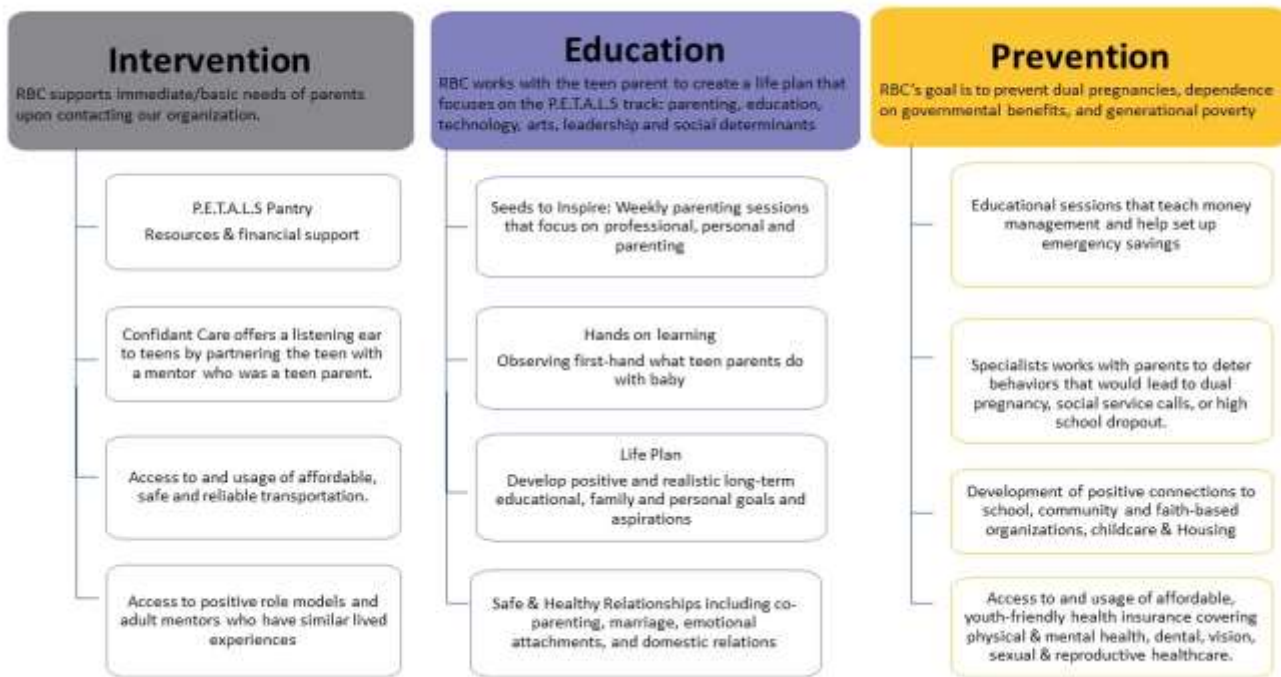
Intervention

RBC supports immediate/basic needs of parents upon contacting our organization.

P.E.T.A.L.S Pantry

Resources & financial support

Confidant Care offers a listening ear to teens by partnering the teen with a mentor who was a teen parent.

Access to and usage of affordable, safe and reliable transportation.

Access to positive role models and adult mentors who have similar lived experiences

Education

RBC works with the teen parent to create a life plan that focuses on the P.E.T.A.L.S track: parenting, education, technology, arts, leadership and social determinants

Seeds to Inspire: Weekly parenting sessions that focus on professional, personal and parenting

Hands on learning

Observing first-hand what teen parents do with baby

Life Plan

Develop positive and realistic long-term educational, family and personal goals and aspirations

Safe & Healthy Relationships including co-parenting, marriage, emotional attachments, and domestic relations

Prevention

RBC's goal is to prevent dual pregnancies, dependence on governmental benefits, and generational poverty

Educational sessions that teach money management and help set up emergency savings

Specialists works with parents to deter behaviors that would lead to dual pregnancy, social service calls, or high school dropout.

Development of positive connections to school, community and faith-based organizations, childcare & Housing

Access to and usage of affordable, youth-friendly health insurance covering physical & mental health, dental, vision, sexual & reproductive healthcare.